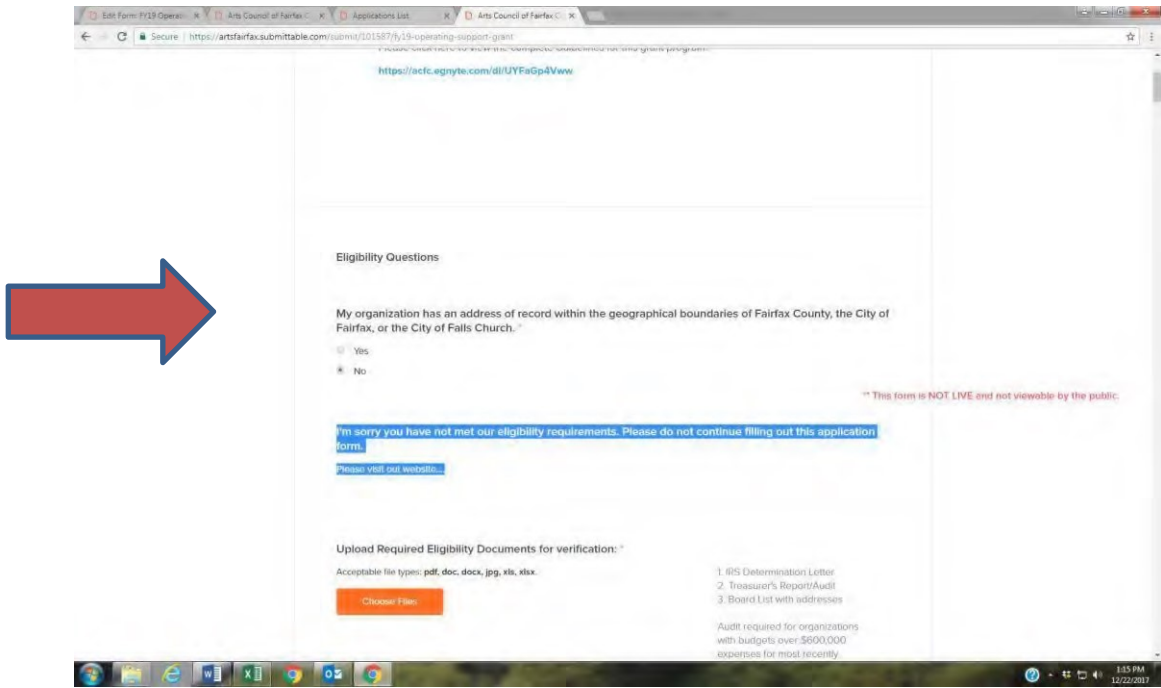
Edit Form: FY19 Operati ×
Arts Council of Fairfax ×
Applications List ×
Arts Council of Fairfax ×

Secure | https://artsfairfax.submittable.com/submit/101587/fy19-operating-support-grant

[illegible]

https://acfc.egnyte.com/dl/UYFaGp4Vww

Eligibility Questions

My organization has an address of record within the geographical boundaries of Fairfax County, the City of Fairfax, or the City of Falls Church. *

Yes

No

** This form is NOT LIVE and not viewable by the public.

I'm sorry you have not met our eligibility requirements. Please do not continue filling out this application form.

Please visit out website...

Upload Required Eligibility Documents for verification: *

Acceptable file types: pdf, doc, docx, jpg, xls, xlsx.

Choose Files

1. IRS Determination Letter
2. Treasurer's Report/Audit
3. Board List with addresses

Audit required for organizations with budgets over $600,000 expenses for most recently

1:15 PM
12/22/2017